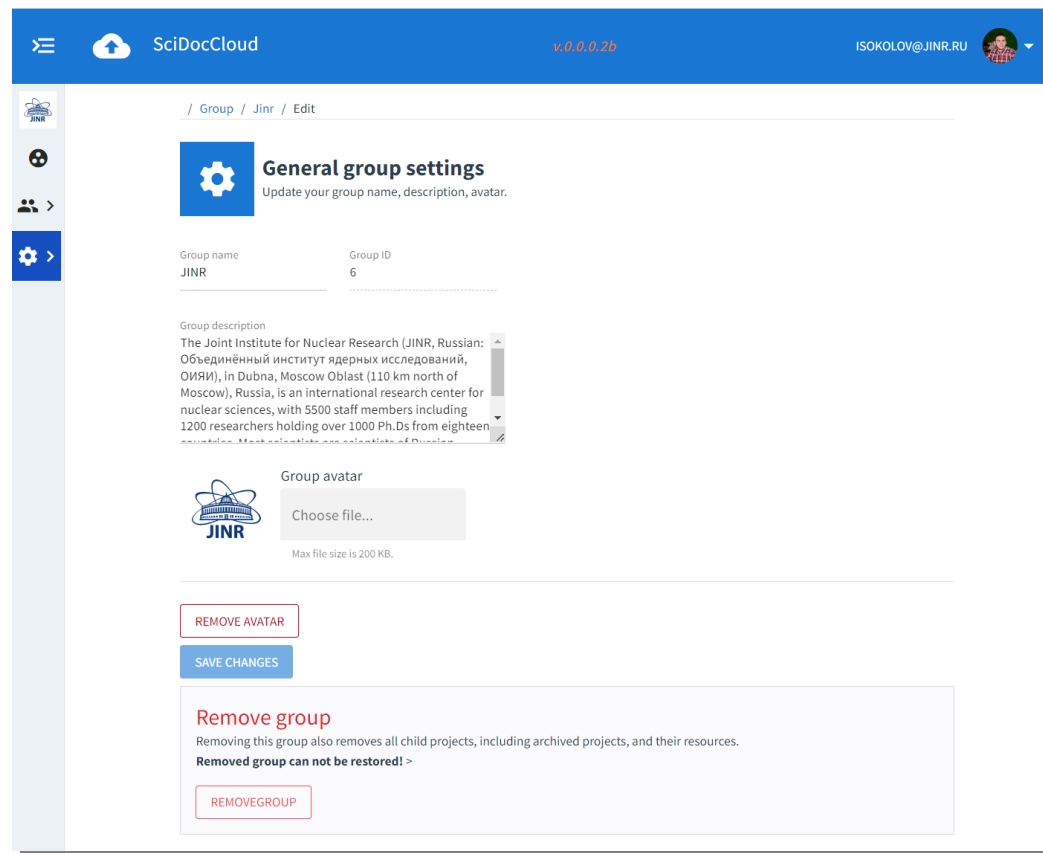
SciDocCloud

v.0.0.0.2b

ISOKOLOV@JINR.RU

JINR

/ Group / Jinr / Edit

General group settings
Update your group name, description, avatar.

Group name
JINR

Group ID
6

Group description
The Joint Institute for Nuclear Research (JINR, Russian: Объединённый институт ядерных исследований, ОИЯИ), in Dubna, Moscow Oblast (110 km north of Moscow), Russia, is an international research center for nuclear sciences, with 5500 staff members including 1200 researchers holding over 1000 Ph.Ds from eighteen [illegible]

Group avatar

JINR

Choose file...

Max file size is 200 KB.

REMOVE AVATAR

SAVE CHANGES

Remove group
Removing this group also removes all child projects, including archived projects, and their resources.
Removed group can not be restored! >

REMOVEGROUP